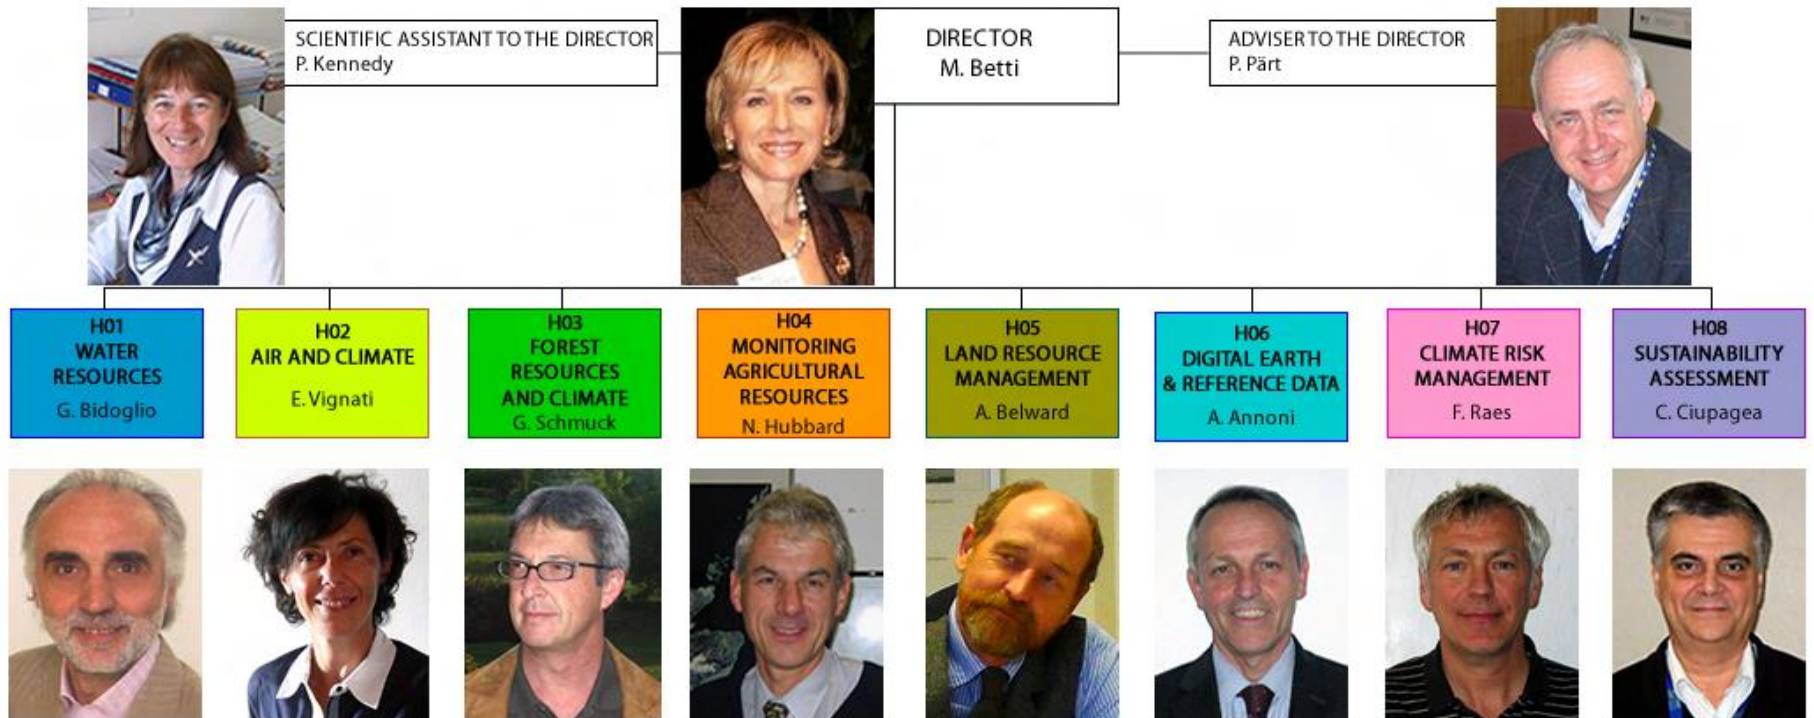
SCIENTIFIC ASSISTANT TO THE DIRECTOR
P. Kennedy

DIRECTOR
M. Betti

ADVISER TO THE DIRECTOR
P. Pärt

H01
WATER RESOURCES
G. Bidoglio

H02
AIR AND CLIMATE
E. Vignati

H03
FOREST RESOURCES AND CLIMATE
G. Schmuck

H04
MONITORING AGRICULTURAL RESOURCES
N. Hubbard

H05
LAND RESOURCE MANAGEMENT
A. Belward

H06
DIGITAL EARTH & REFERENCE DATA
A. Annoni

H07
CLIMATE RISK MANAGEMENT
F. Raes

H08
SUSTAINABILITY ASSESSMENT
C. Ciupagea